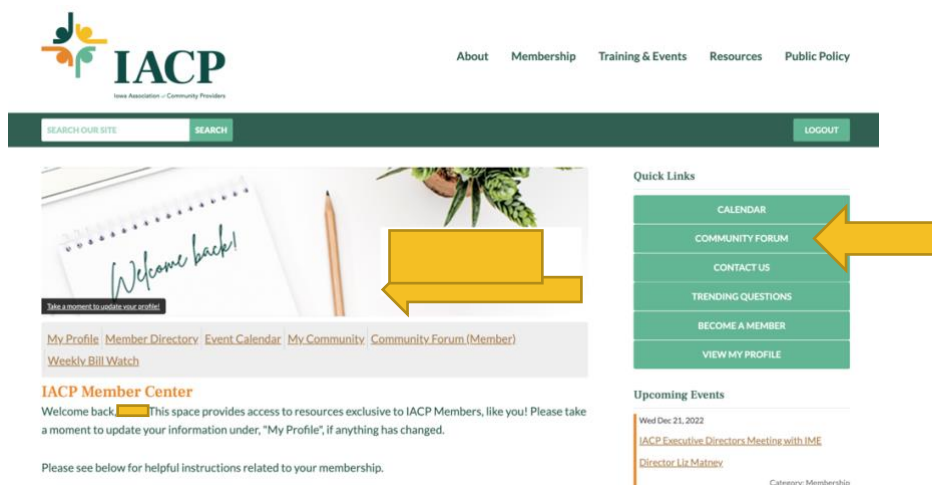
IACP
Iowa Association of Community Providers

About Membership Training & Events Resources Public Policy

SEARCH OUR SITE SEARCH

LOGOUT

Welcome back!

Take a moment to update your profile!

My Profile | Member Directory | Event Calendar | My Community | Community Forum (Member) | Weekly Bill Watch

IACP Member Center

Welcome back, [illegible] This space provides access to resources exclusive to IACP Members, like you! Please take a moment to update your information under, "My Profile", if anything has changed.

Please see below for helpful instructions related to your membership.

Quick Links

CALENDAR
COMMUNITY FORUM
CONTACT US
TRENDING QUESTIONS
BECOME A MEMBER
VIEW MY PROFILE

Upcoming Events

Wed Dec 21, 2022
IACP Executive Directors Meeting with IME Director Liz Matney
Category: Membership